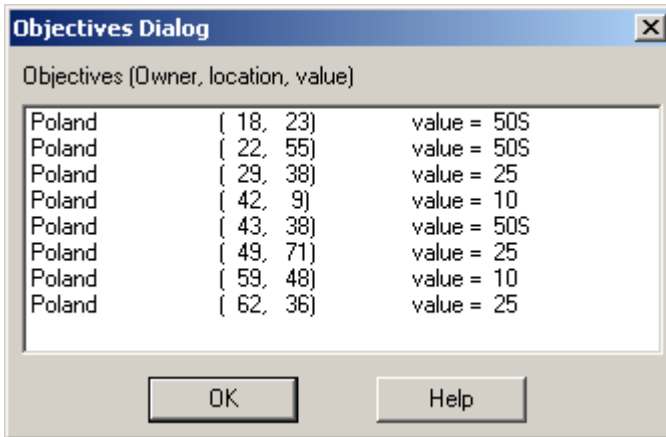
Objectives Dialog

Objectives (Owner, location, value)

Poland ( 18, 23) value = 50S
Poland ( 22, 55) value = 50S
Poland ( 29, 38) value = 25
Poland ( 42, 9) value = 10
Poland ( 43, 38) value = 50S
Poland ( 49, 71) value = 25
Poland ( 59, 48) value = 10
Poland ( 62, 36) value = 25

OK

Help